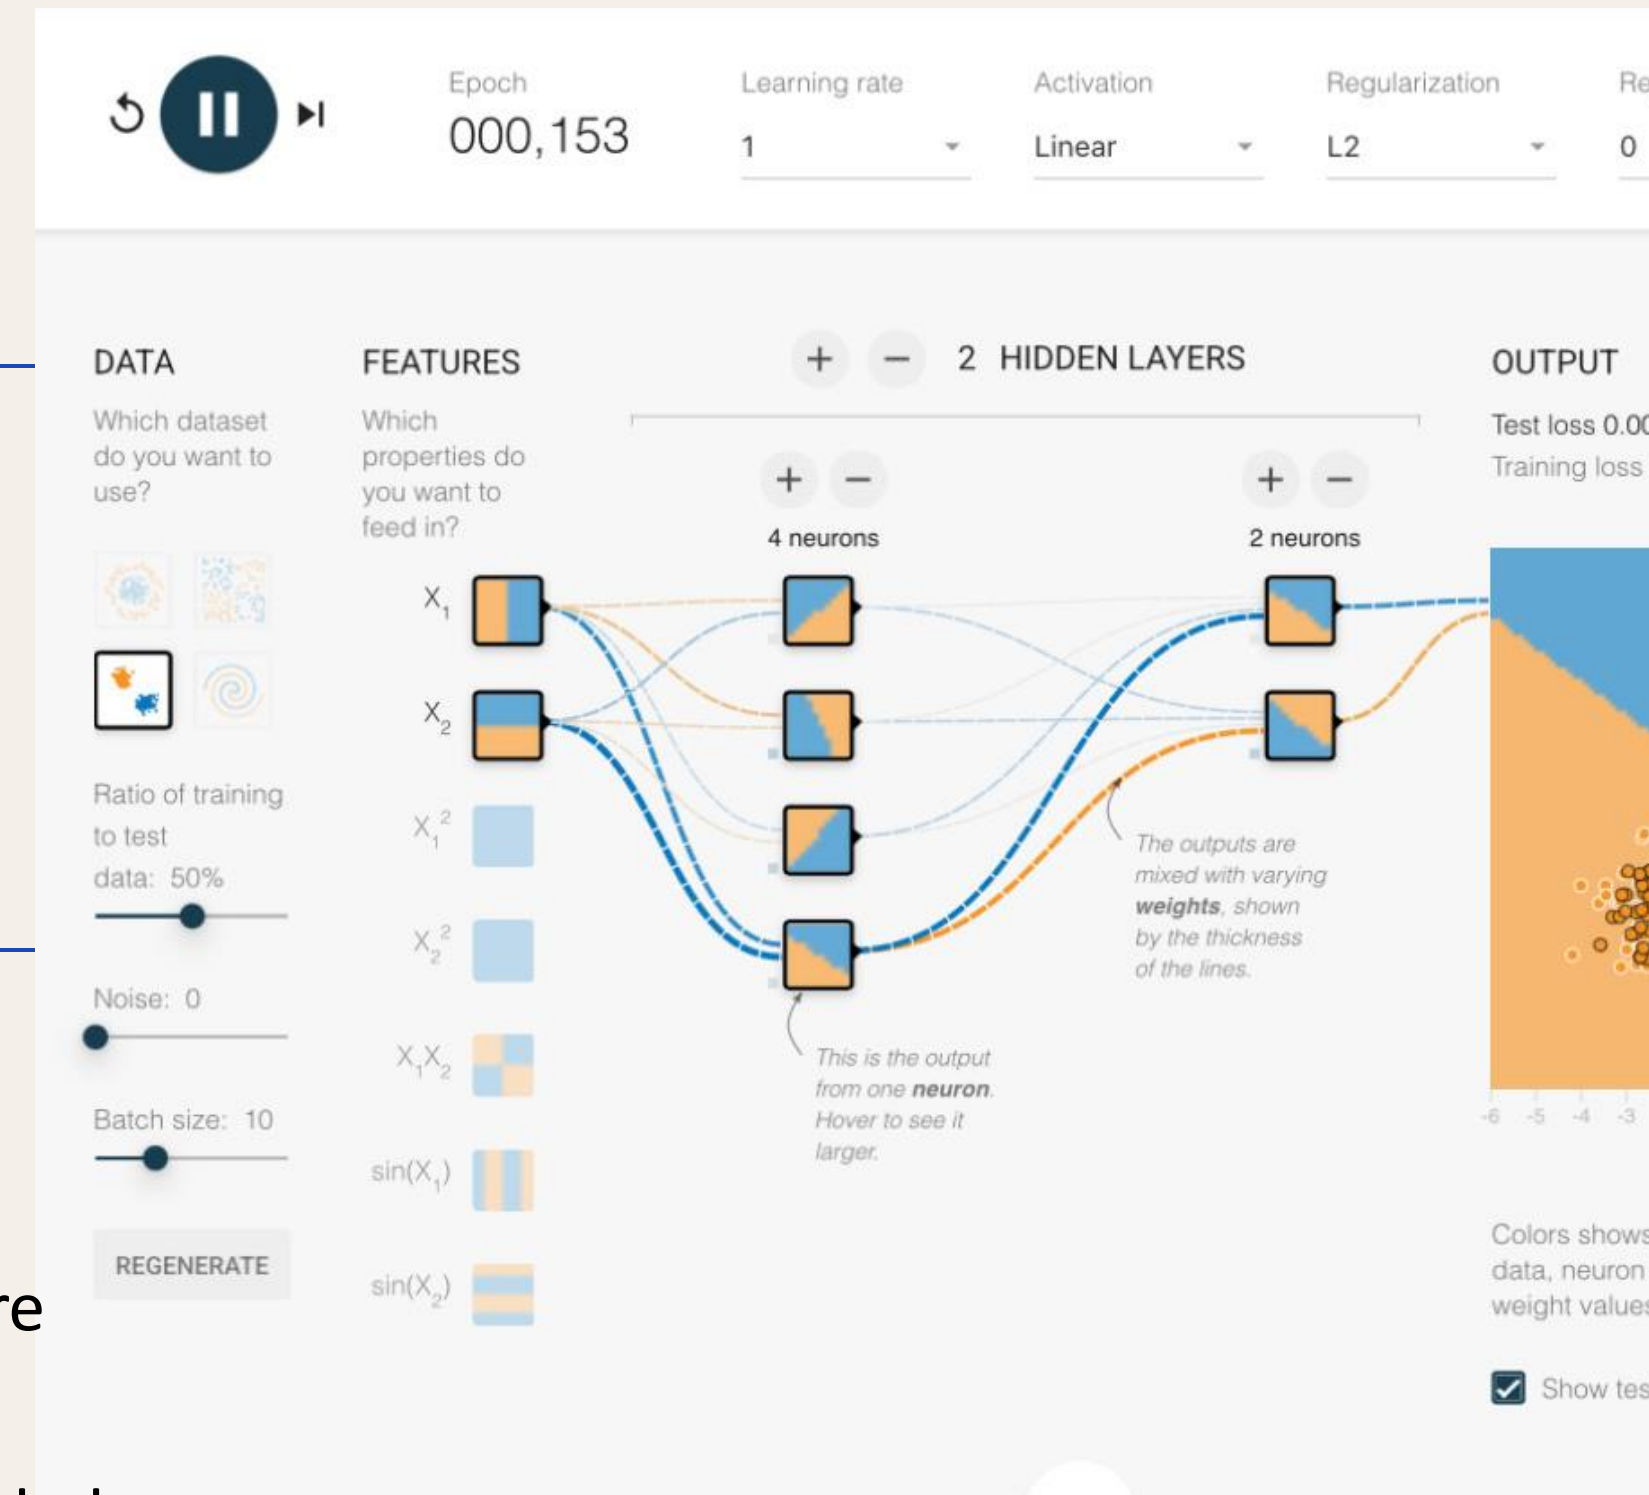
Epoch
000,153

Learning rate
1

Activation
Linear

Regularization
L2

Re
0

DATA
Which dataset do you want to use?

Ratio of training to test data: 50%

Noise: 0

Batch size: 10

REGENERATE

FEATURES
Which properties do you want to feed in?

$X_1$
$X_2$
$X_1^2$
$X_2^2$
$X_1X_2$
$\sin(X_1)$
$\sin(X_2)$

+ − 2 HIDDEN LAYERS

+ −
4 neurons

+ −
2 neurons

The outputs are mixed with varying **weights**, shown by the thickness of the lines.

This is the output from one **neuron**. Hover to see it larger.

OUTPUT
Test loss 0.00
Training loss

-6 -5 -4 -3

Colors shows data, neuron weight values

Show tes

re